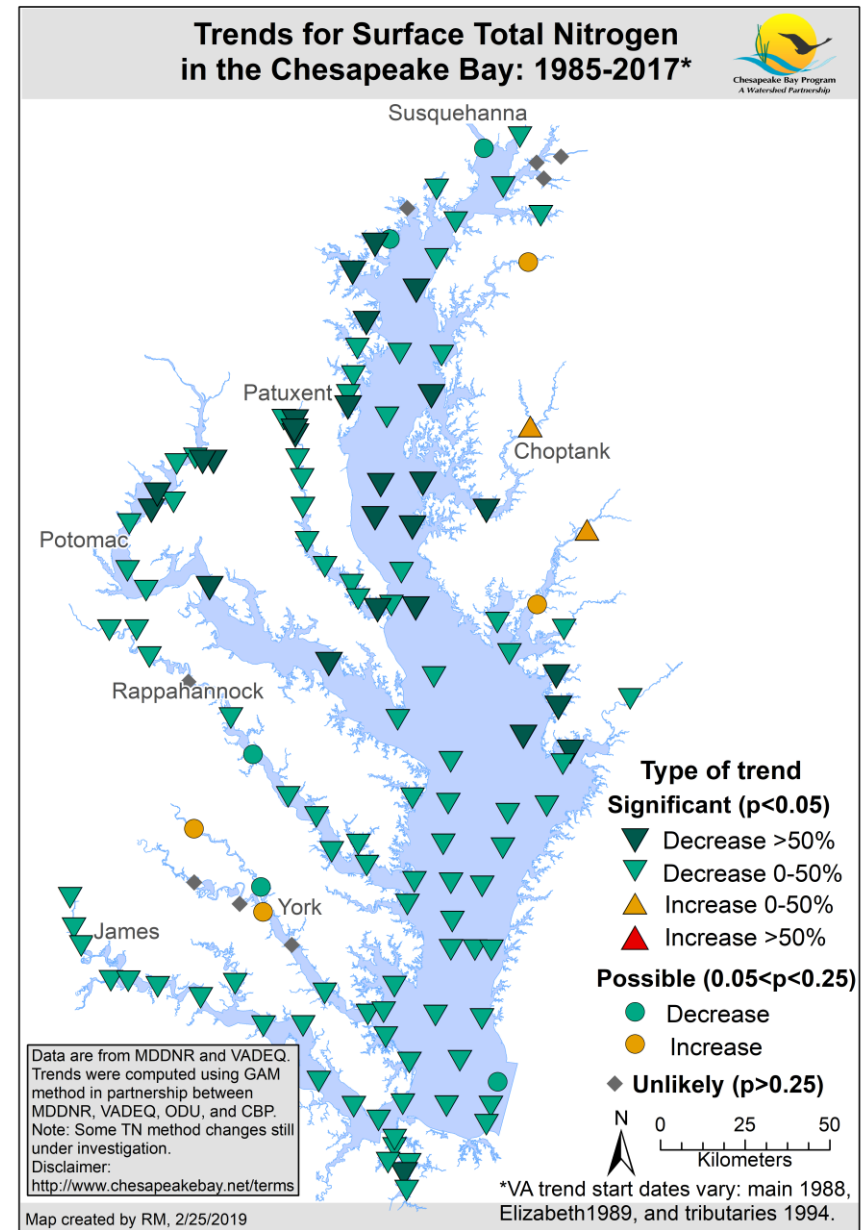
Trends for Surface Total Nitrogen in the Chesapeake Bay: 1985-2017*

Chesapeake Bay Program
A Watershed Partnership

Susquehanna

Patuxent

Choptank

Potomac

Rappahannock

York

James

Type of trend
Significant (p<0.05)
Decrease >50%
Decrease 0-50%
Increase 0-50%
Increase >50%
Possible (0.05<p<0.25)
Decrease
Increase
Unlikely (p>0.25)

N
0 25 50
Kilometers

Data are from MDDNR and VADEQ. Trends were computed using GAM method in partnership between MDDNR, VADEQ, ODU, and CBP. Note: Some TN method changes still under investigation. Disclaimer: http://www.chesapeakebay.net/terms

*VA trend start dates vary: main 1988, Elizabeth1989, and tributaries 1994.

Map created by RM, 2/25/2019